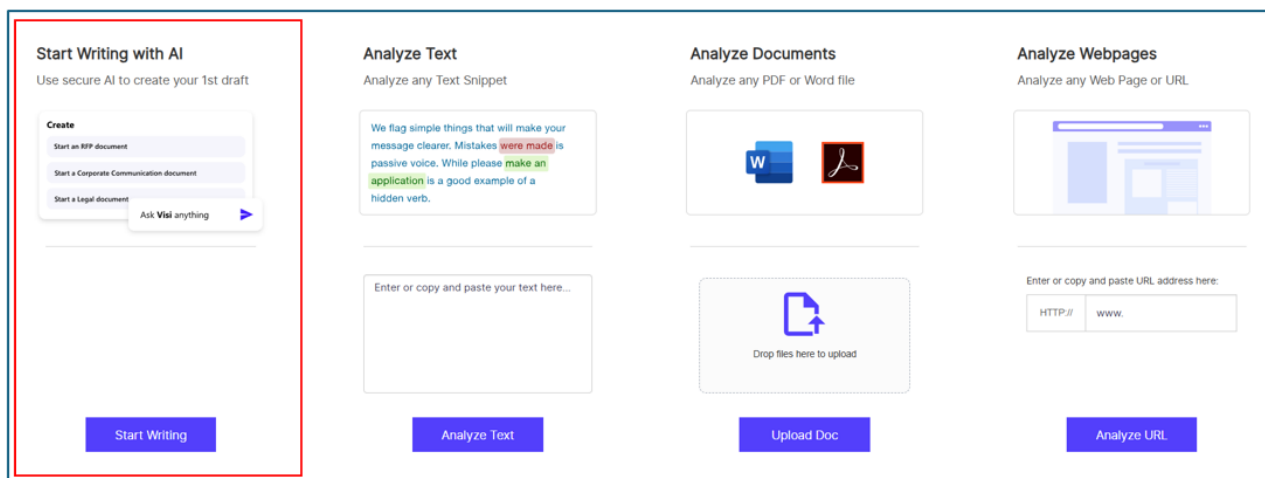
Start Writing with AI
Use secure AI to create your 1st draft

Create
Start an RFP document
Start a Corporate Communication document
Start a Legal document
Ask Visi anything

Start Writing

Analyze Text
Analyze any Text Snippet

We flag simple things that will make your message clearer. Mistakes were made is passive voice. While please make an application is a good example of a hidden verb.

Enter or copy and paste your text here...

Analyze Text

Analyze Documents
Analyze any PDF or Word file

Drop files here to upload

Upload Doc

Analyze Webpages
Analyze any Web Page or URL

Enter or copy and paste URL address here:
HTTP:// www.

Analyze URL